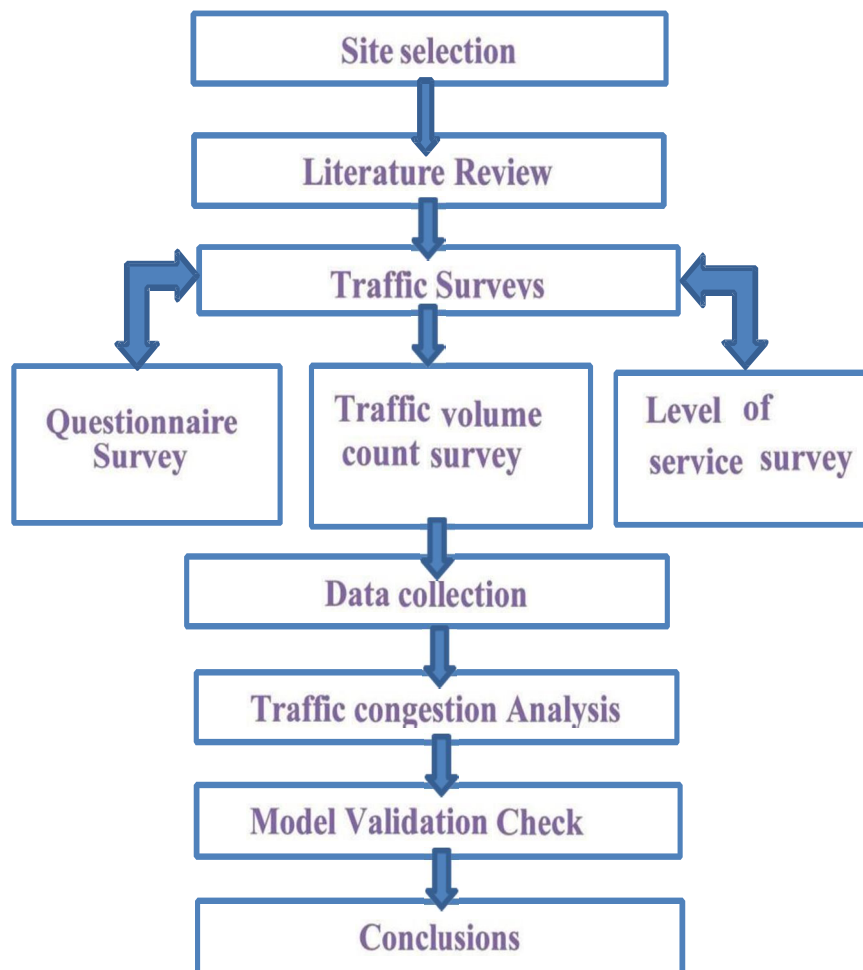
Site selection

Literature Review

Traffic Surveys

Questionnaire Survey

Traffic volume count survey

Level of service survey

Data collection

Traffic congestion Analysis

Model Validation Check

Conclusions